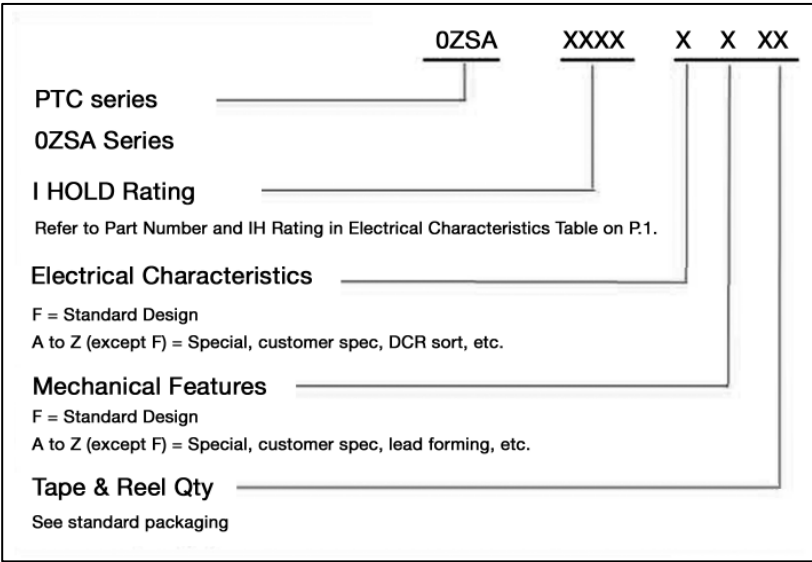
0ZSA XXXX X X XX

PTC series

0ZSA Series

I HOLD Rating

Refer to Part Number and IH Rating in Electrical Characteristics Table on P.1.

Electrical Characteristics

F = Standard Design

A to Z (except F) = Special, customer spec, DCR sort, etc.

Mechanical Features

F = Standard Design

A to Z (except F) = Special, customer spec, lead forming, etc.

Tape & Reel Qty

See standard packaging